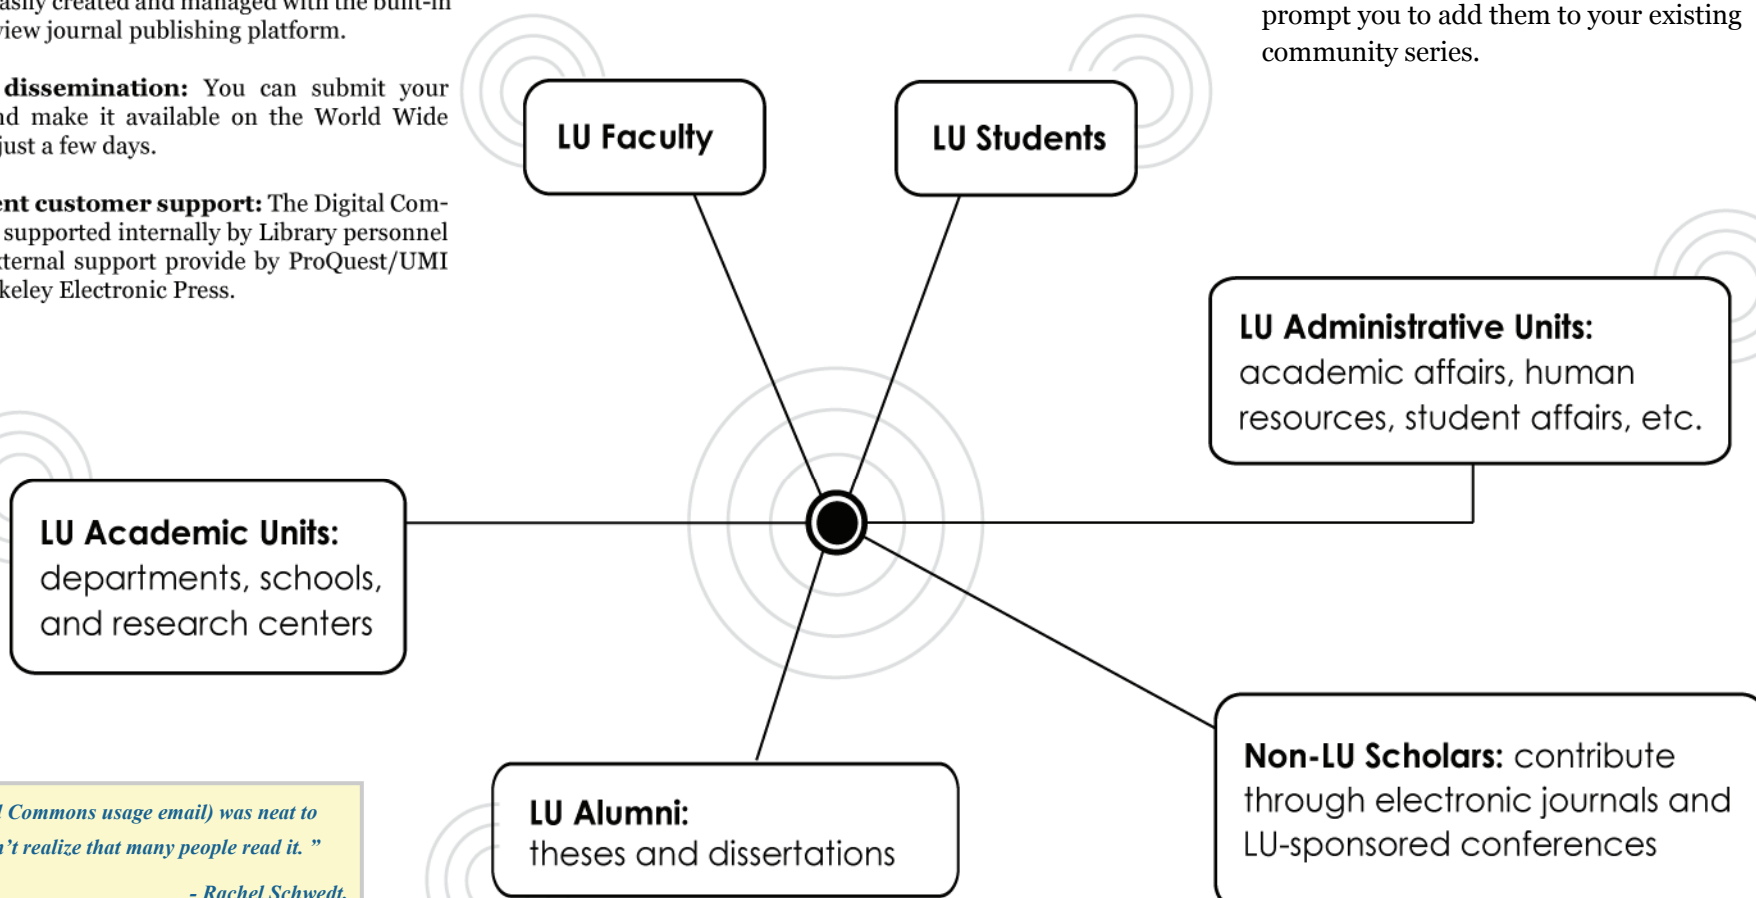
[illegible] created and managed with the built-in view journal publishing platform.

dissemination: You can submit your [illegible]d make it available on the World Wide just a few days.

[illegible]nt customer support: The Digital Com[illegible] supported internally by Library personnel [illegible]ternal support provide by ProQuest/UMI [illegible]keley Electronic Press.

prompt you to add them to your existing community series.

LU Faculty

LU Students

LU Administrative Units: academic affairs, human resources, student affairs, etc.

LU Academic Units: departments, schools, and research centers

LU Alumni: theses and dissertations

Non-LU Scholars: contribute through electronic journals and LU-sponsored conferences

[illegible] Commons usage email) was neat to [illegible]'t realize that many people read it. "

- Rachel Schwedt.